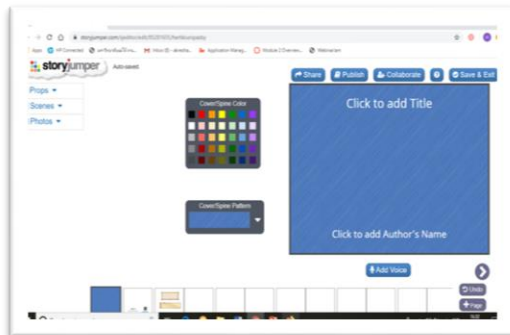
storyjumper.com/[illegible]

Apps HP Connected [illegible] Inbox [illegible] Application Manag... Module 2 Overview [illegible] Webinarium

storyjumper Auto-saved

Props ▾
Scenes ▾
Photos ▾

Share Publish Collaborate ? Save & Exit

Cover/Spine Color

Cover/Spine Pattern

Click to add Title

Click to add Author's Name

Add Voice

Undo

Page